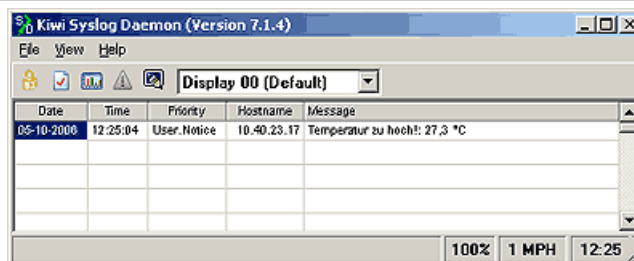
Kiwi Syslog Daemon (Version 7.1.4)

File View Help

Display 00 (Default)

| Date | Time | Priority | Hostname | Message |
|---|---|---|---|---|
| 05-10-2006 | 12:25:04 | User.Notice | 10.40.23.17 | Temperatur zu hoch!: 27,3 °C |

100% 1 MPH 12:25